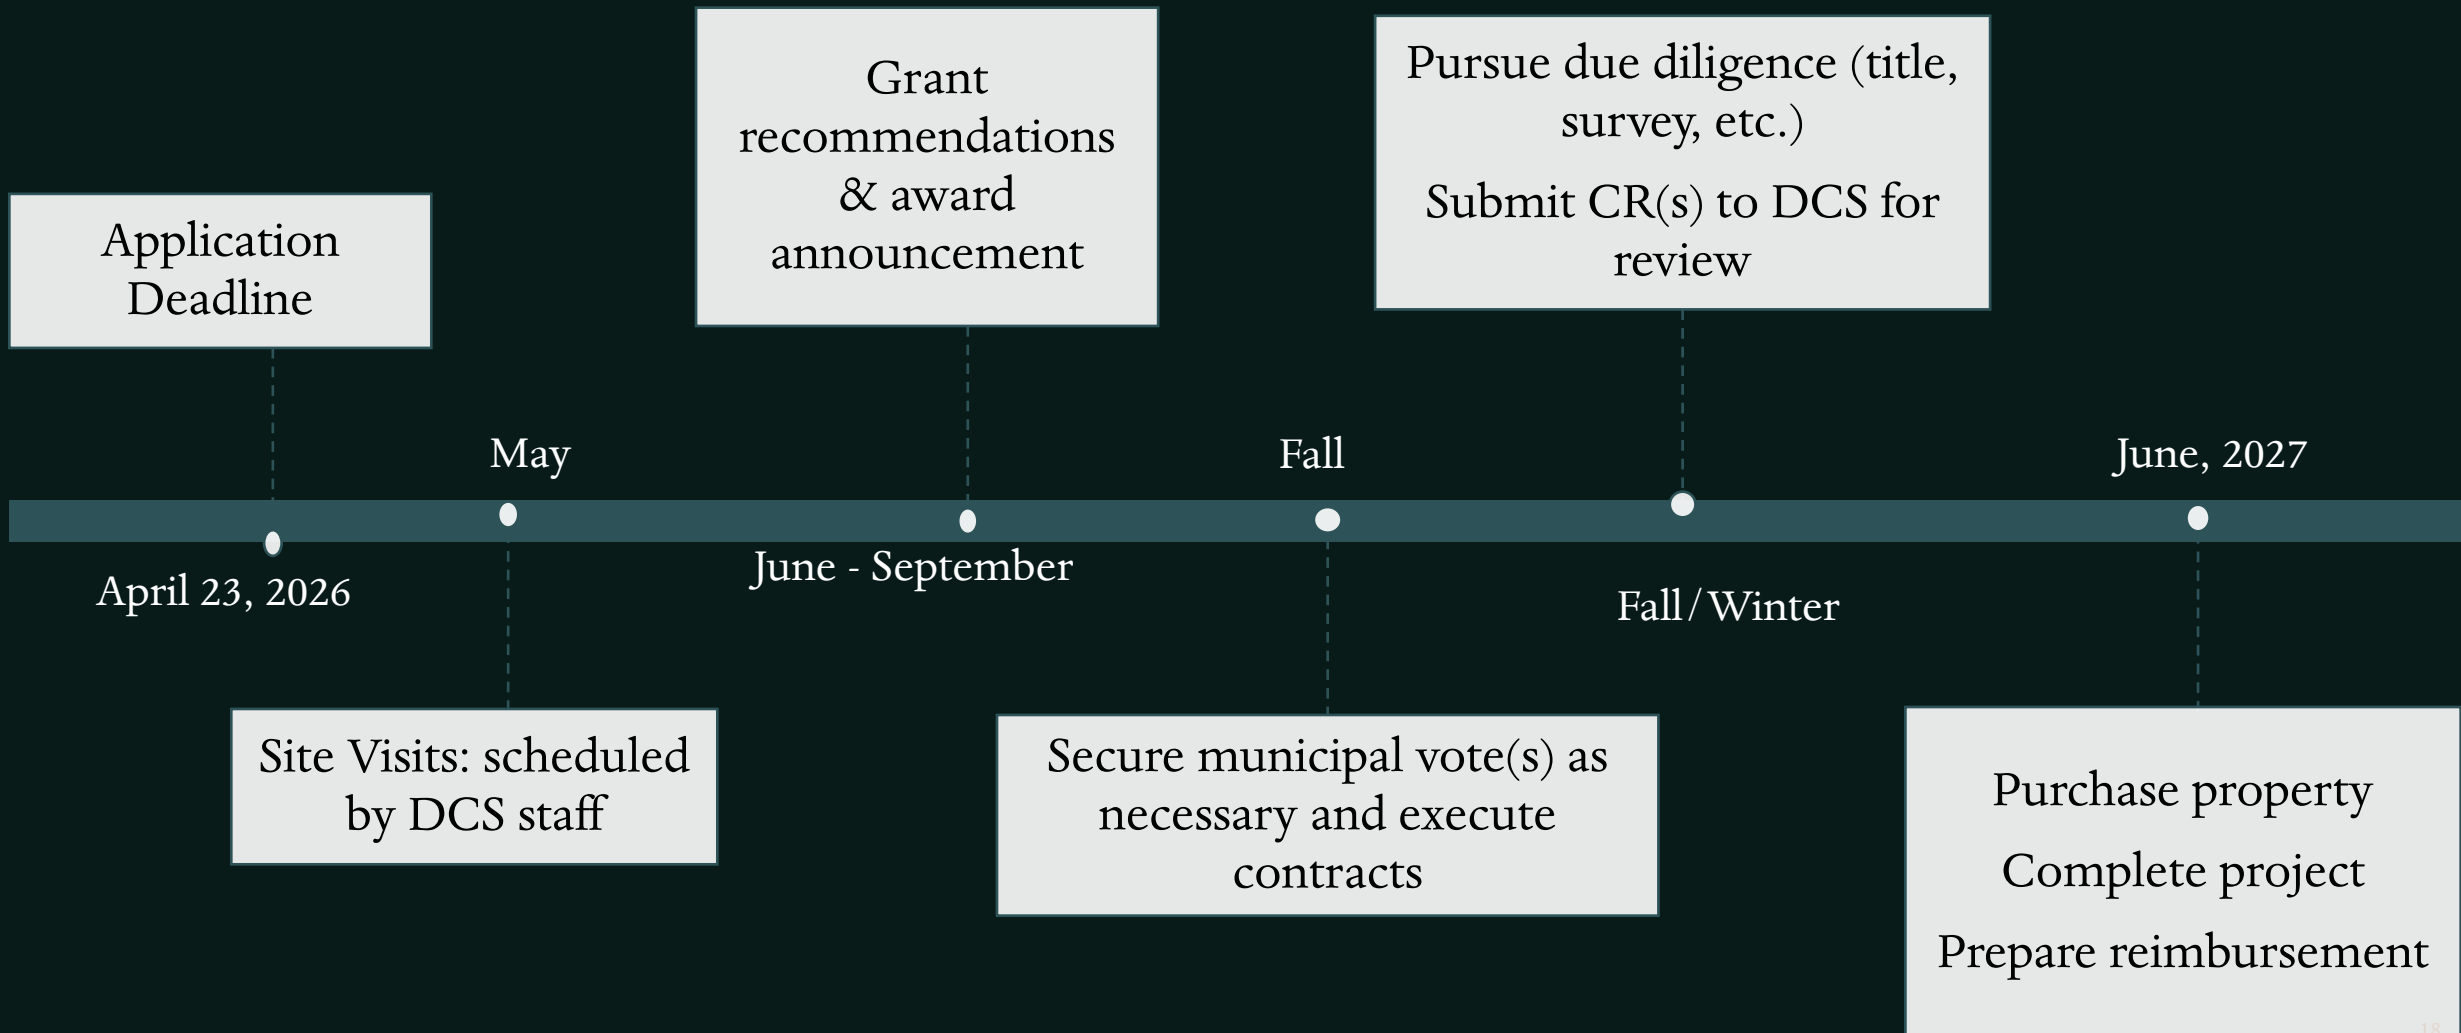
Application Deadline

April 23, 2026

May

Site Visits: scheduled by DCS staff

Grant recommendations & award announcement

June - September

Fall

Secure municipal vote(s) as necessary and execute contracts

Pursue due diligence (title, survey, etc.)

Submit CR(s) to DCS for review

Fall/Winter

June, 2027

Purchase property

Complete project

Prepare reimbursement